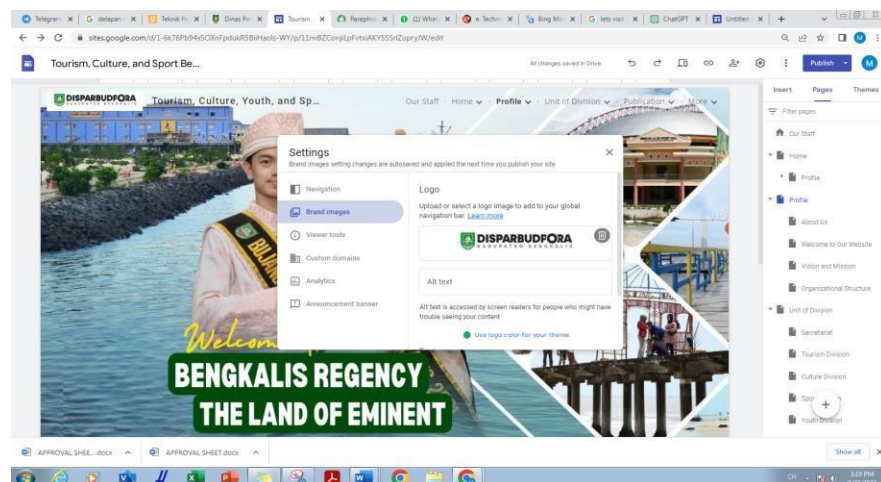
Telegram | G delapan | Teknik P | Dinas P | Tourism | Paraphr | (1) What | e. Techn | Bing Mi | G lets visit | ChatGPT | Untitled | +

sites.google.com/d/1-6k76Pb94sSOXnFpdukR5BiHaols-WY/p/11nvBZConjiLpFvtxiAKY5SSrlZupryJW/edit

Tourism, Culture, and Sport Be...

All changes saved in Drive

Publish

M

Insert Pages Themes

Filter pages

Our Staff

Home

Profile

Profile

About Us

Welcome to Our Website

Vision and Mission

Organizational Structure

Unit of Division

Secretariat

Tourism Division

Culture Division

Sport

Youth Division

DISPARBUDPORA KABUPATEN BENGKALIS Tourism, Culture, Youth, and Sp...

Our Staff Home Profile Unit of Division Publication More

Settings

Brand images setting changes are autosaved and applied the next time you publish your site.

Navigation

Brand images

Viewer tools

Custom domains

Analytics

Announcement banner

Logo

Upload or select a logo image to add to your global navigation bar. Learn more

DISPARBUDPORA KABUPATEN BENGKALIS

Alt text

Alt text is accessed by screen readers for people who might have trouble seeing your content

Use logo color for your theme

Welcom

BENGKALIS REGENCY

THE LAND OF EMINENT

APPROVAL SHEE....docx

APPROVAL SHEET.docx

Show all